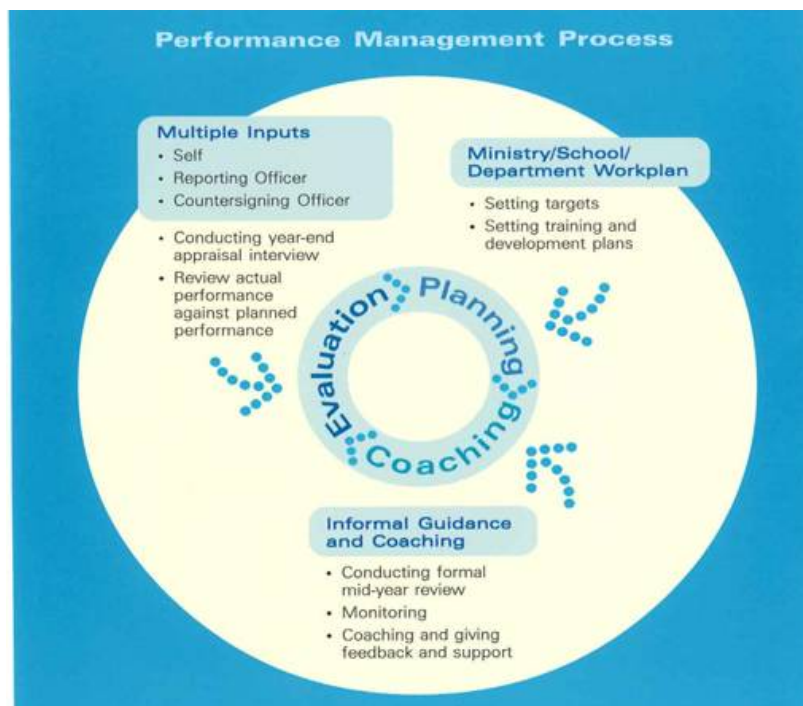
Performance Management Process

Multiple Inputs
• Self
• Reporting Officer
• Countersigning Officer

• Conducting year-end appraisal interview
• Review actual performance against planned performance

Ministry/School/ Department Workplan
• Setting targets
• Setting training and development plans

Planning
Coaching
Evaluation

Informal Guidance and Coaching
• Conducting formal mid-year review
• Monitoring
• Coaching and giving feedback and support